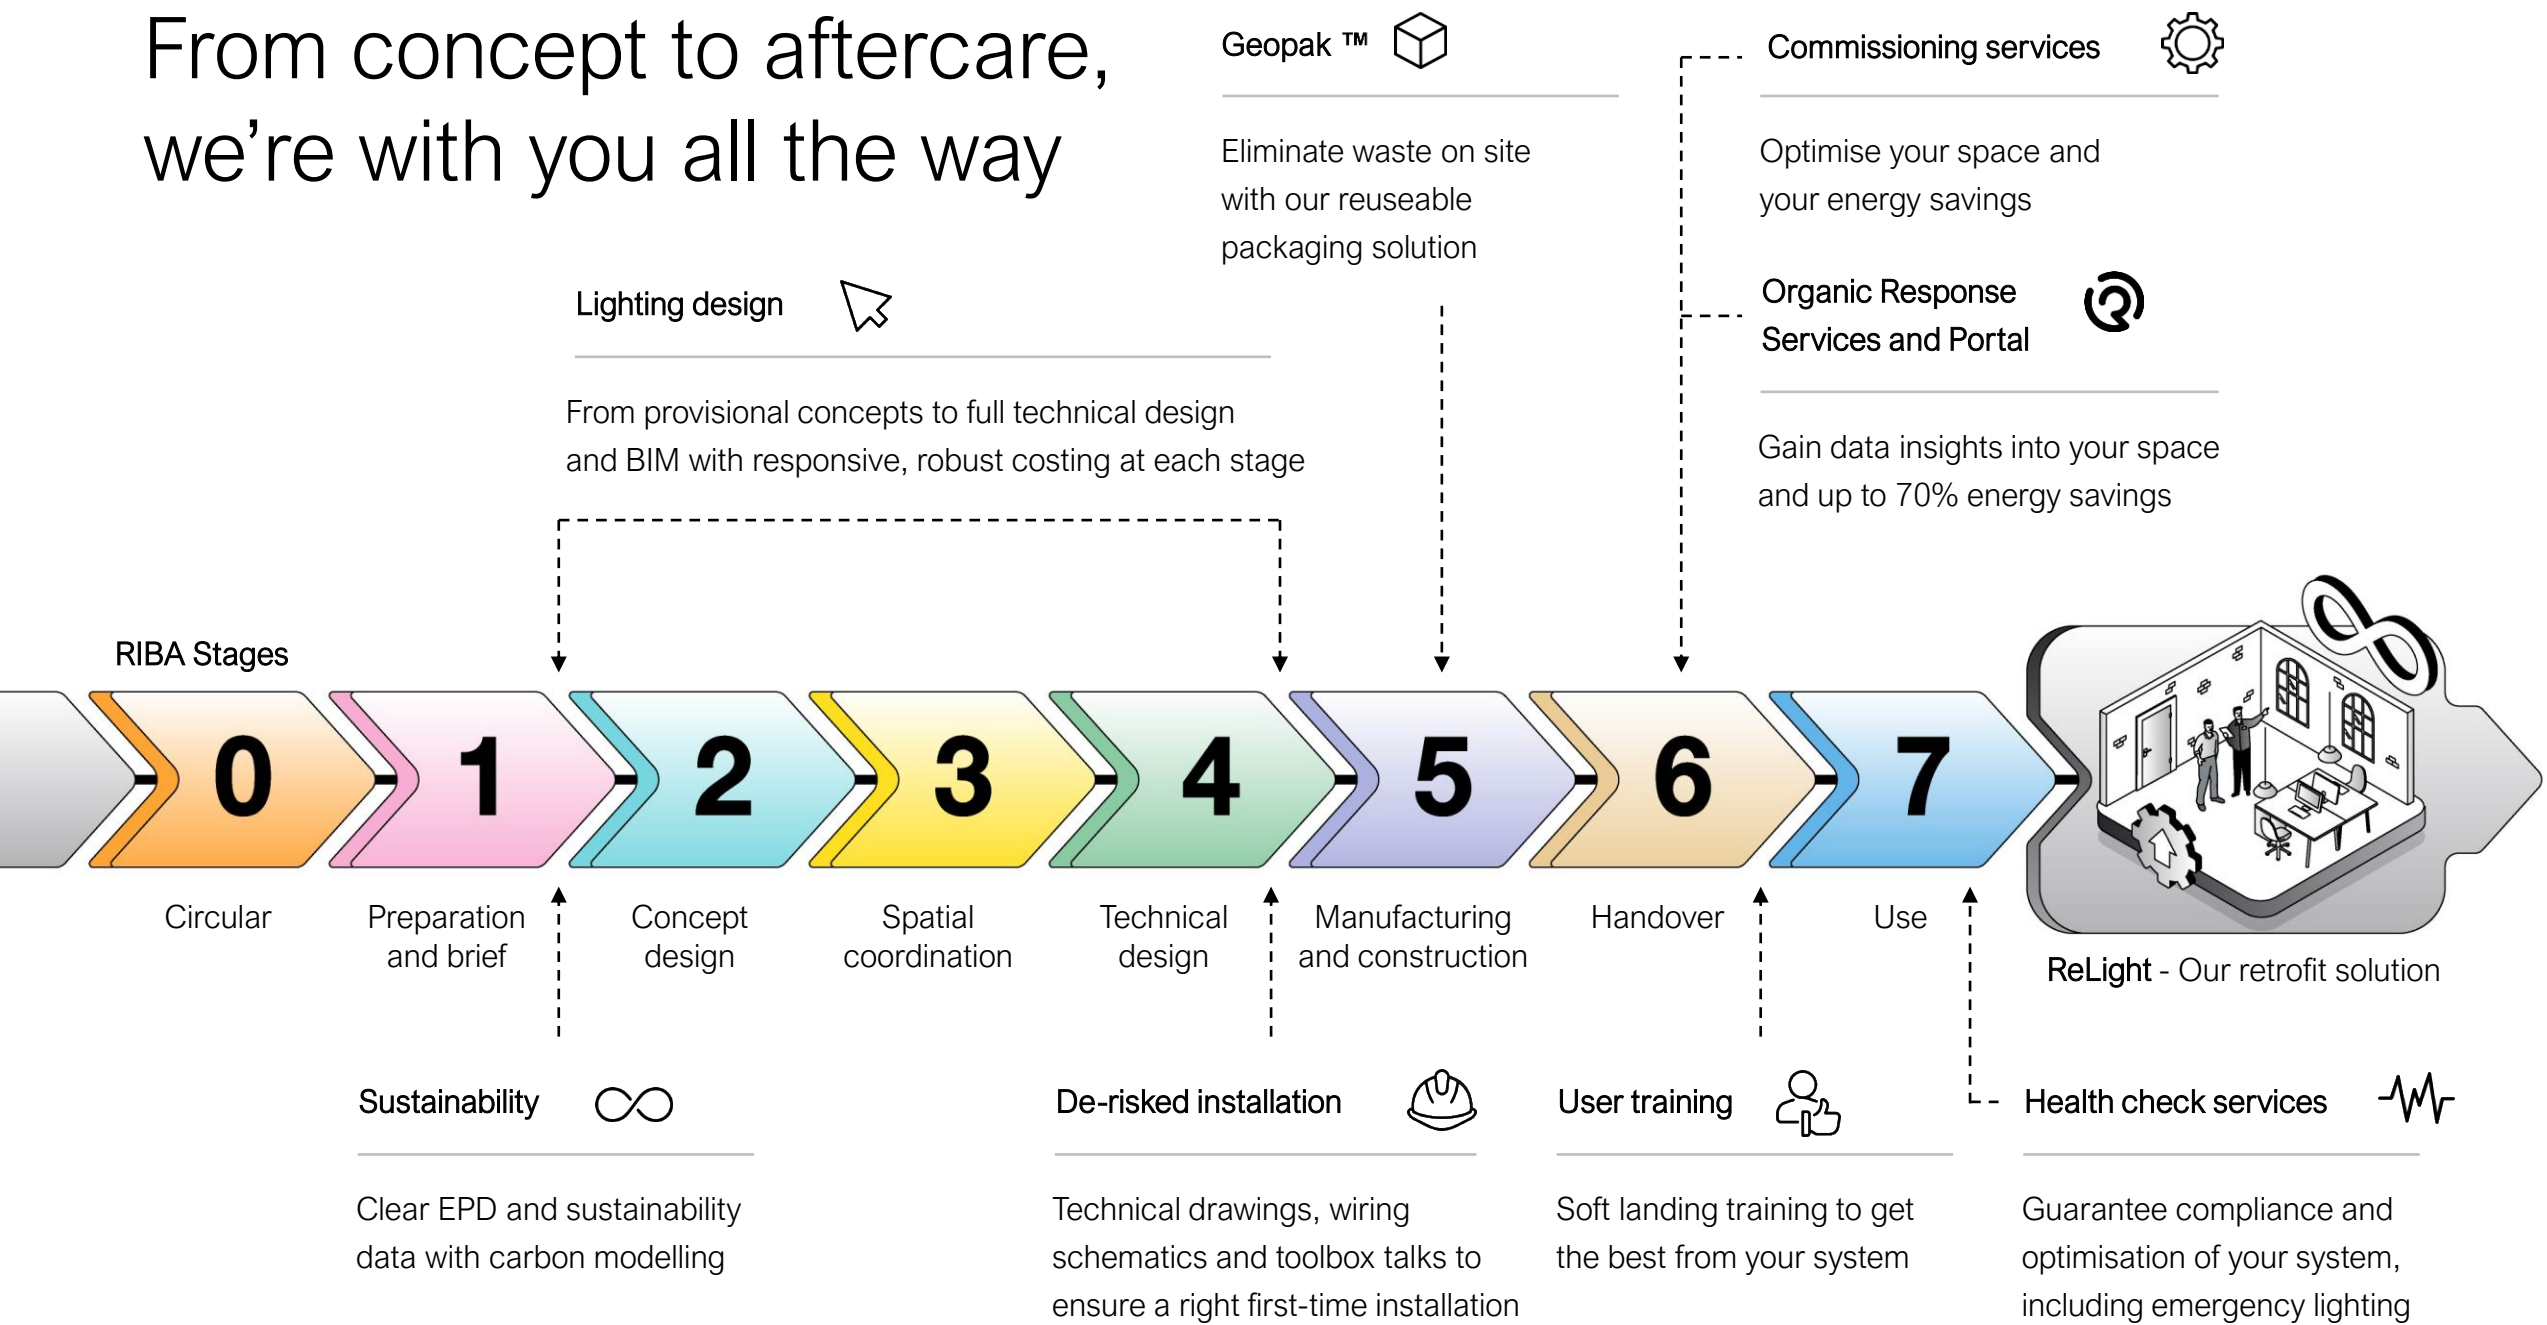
From concept to aftercare, we’re with you all the way

Geopak ™

Eliminate waste on site with our reuseable packaging solution

Commissioning services

Optimise your space and your energy savings

Organic Response Services and Portal

Gain data insights into your space and up to 70% energy savings

Lighting design

From provisional concepts to full technical design and BIM with responsive, robust costing at each stage

RIBA Stages

0
Circular

1
Preparation and brief

2
Concept design

3
Spatial coordination

4
Technical design

5
Manufacturing and construction

6
Handover

7
Use

ReLight - Our retrofit solution

Sustainability

Clear EPD and sustainability data with carbon modelling

De-risked installation

Technical drawings, wiring schematics and toolbox talks to ensure a right first-time installation

User training

Soft landing training to get the best from your system

Health check services

Guarantee compliance and optimisation of your system, including emergency lighting